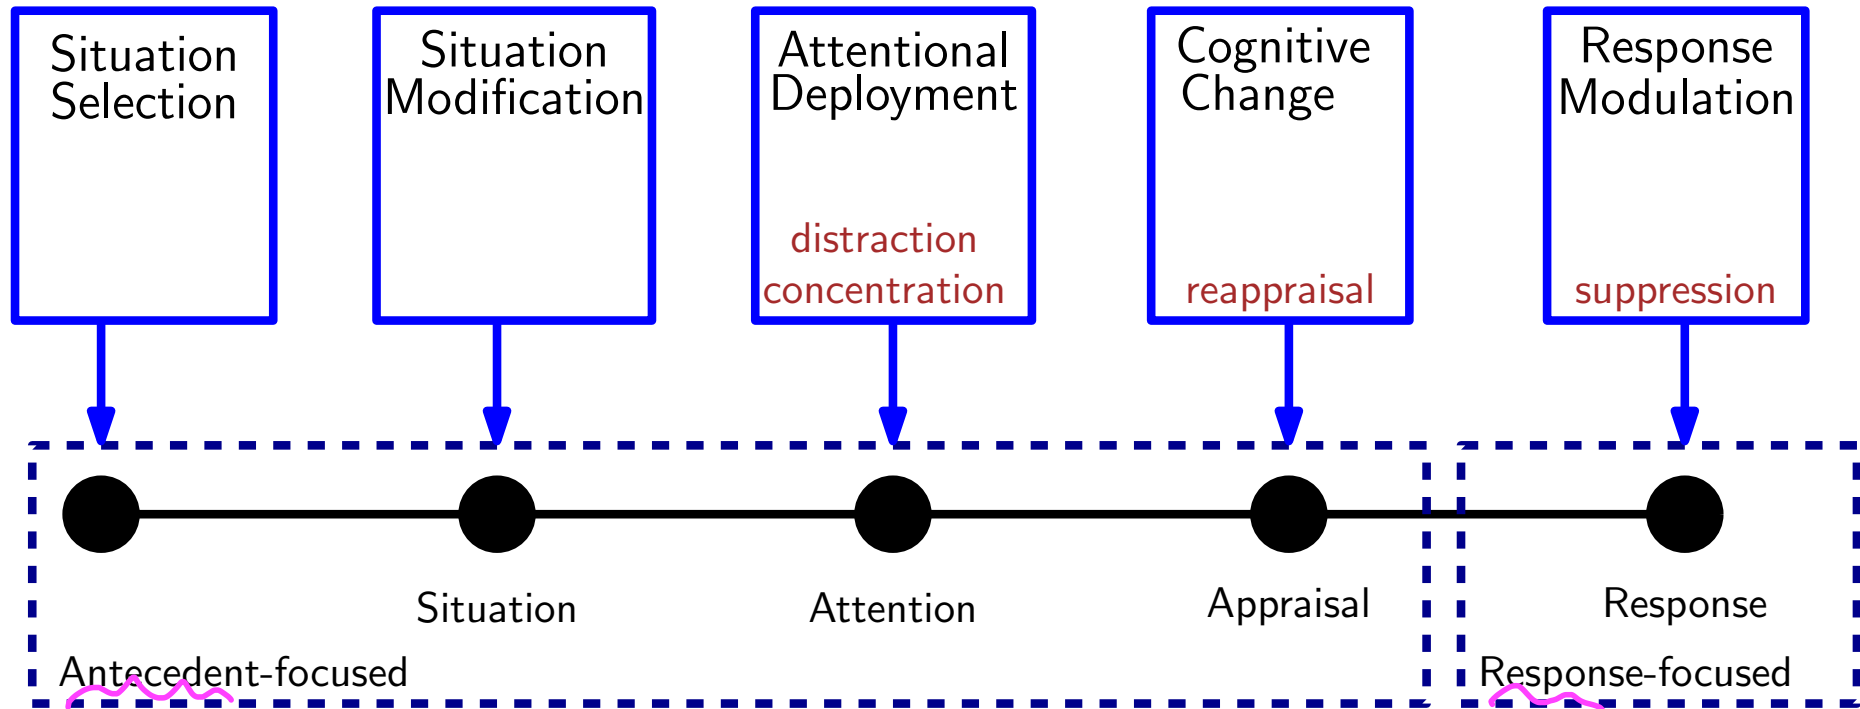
Situation Selection

Situation Modification

Attentional Deployment

distraction
concentration

Cognitive Change

reappraisal

Response Modulation

suppression

Situation

Attention

Appraisal

Response

Antecedent-focused

Response-focused